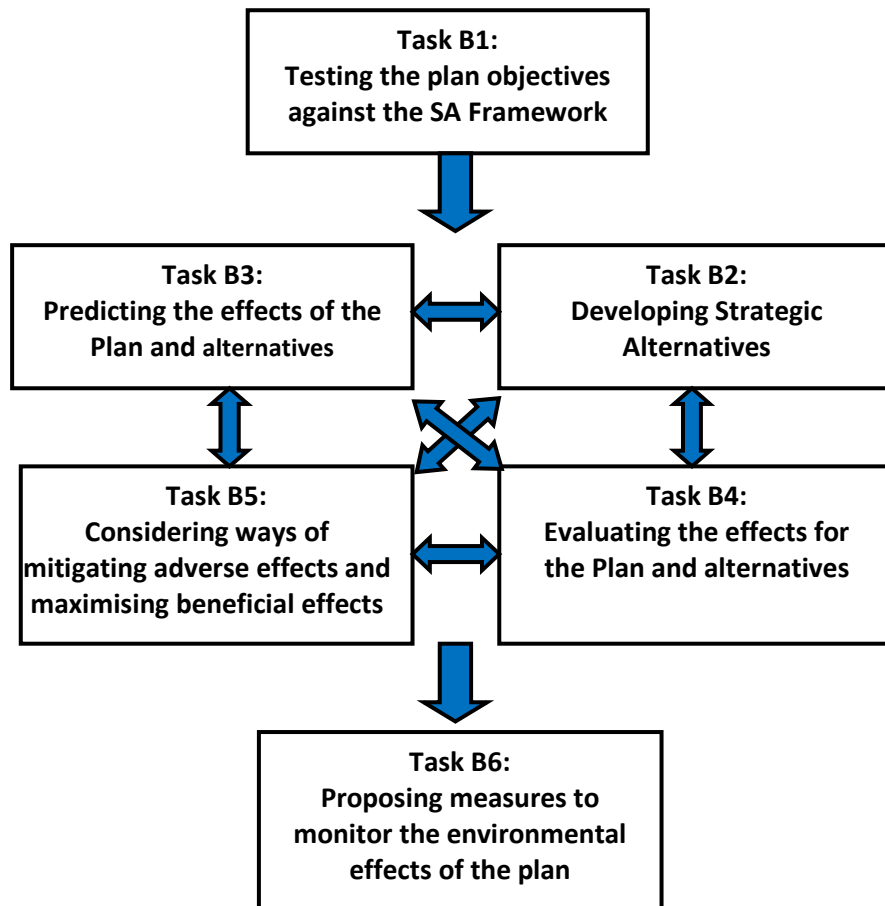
Task B1:
Testing the plan objectives against the SA Framework

Task B3:
Predicting the effects of the Plan and alternatives

Task B2:
Developing Strategic Alternatives

Task B5:
Considering ways of mitigating adverse effects and maximising beneficial effects

Task B4:
Evaluating the effects for the Plan and alternatives

Task B6:
Proposing measures to monitor the environmental effects of the plan